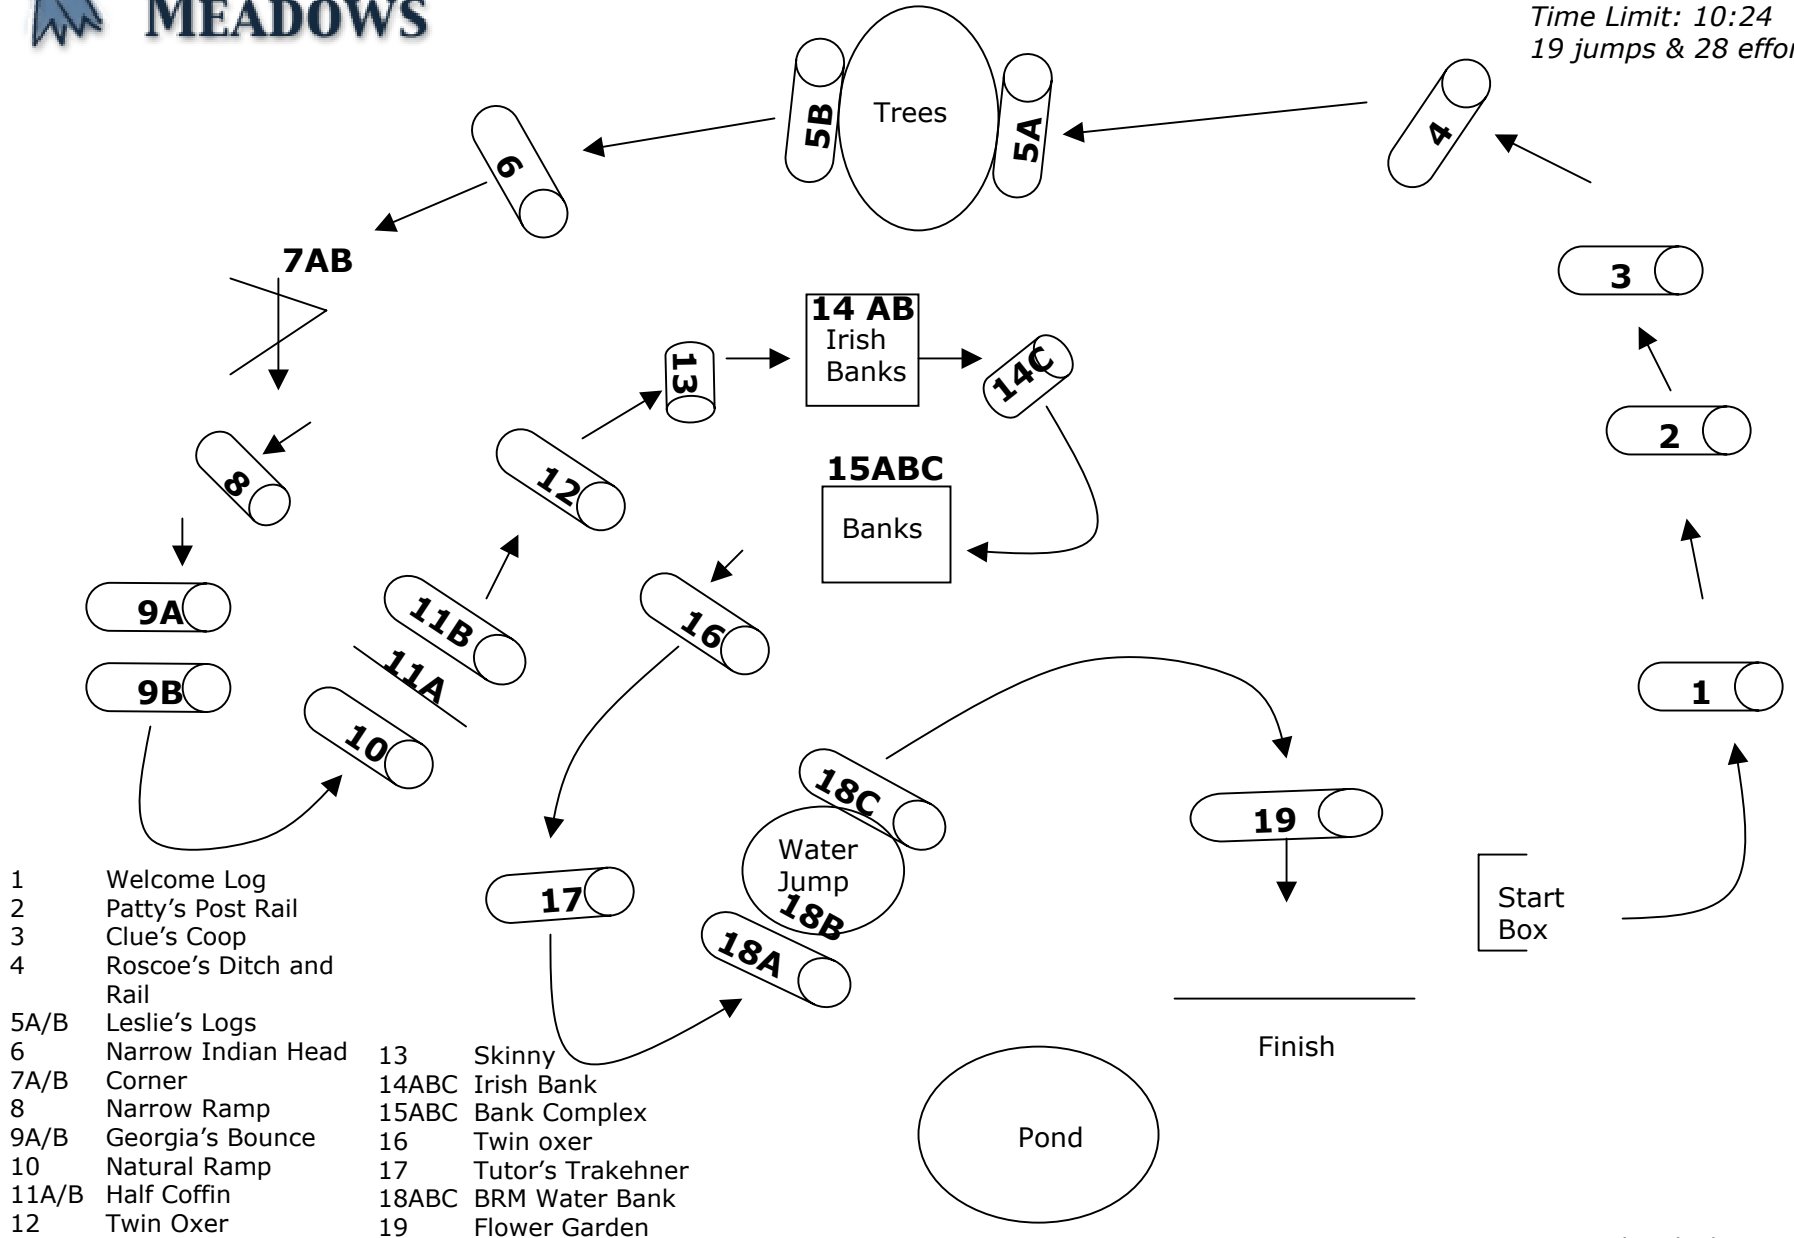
MEADOWS

Time Limit: 10:24
19 jumps & 28 effor

Trees
5B
5A
4
6
7AB
3
14 AB
Irish
Banks
13
14C
2
8
12
15ABC
Banks
9A
11B
16
9B
11A
1
10
18C
19
Water
Jump
18B
17
Start
Box
18A
Finish
Pond

| | |
|---|---|
| 1 | Welcome Log |
| 2 | Patty's Post Rail |
| 3 | Clue's Coop |
| 4 | Roscoe's Ditch and Rail |
| 5A/B | Leslie's Logs |
| 6 | Narrow Indian Head |
| 7A/B | Corner |
| 8 | Narrow Ramp |
| 9A/B | Georgia's Bounce |
| 10 | Natural Ramp |
| 11A/B | Half Coffin |
| 12 | Twin Oxer |

| | |
|---|---|
| 13 | Skinny |
| 14ABC | Irish Bank |
| 15ABC | Bank Complex |
| 16 | Twin oxer |
| 17 | Tutor's Trakehner |
| 18ABC | BRM Water Bank |
| 19 | Flower Garden |